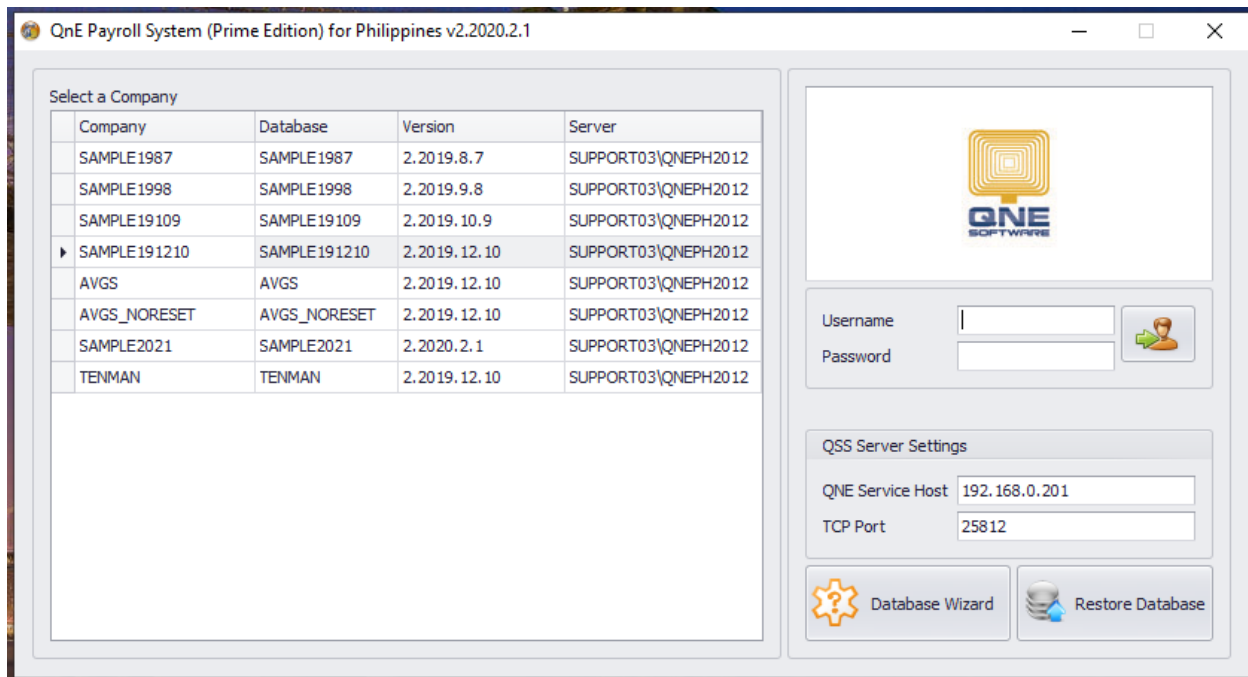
QnE Payroll System (Prime Edition) for Philippines v2.2020.2.1

Select a Company

| Company | Database | Version | Server |
|---|---|---|---|
| SAMPLE1987 | SAMPLE1987 | 2.2019.8.7 | SUPPORT03\QNEPH2012 |
| SAMPLE1998 | SAMPLE1998 | 2.2019.9.8 | SUPPORT03\QNEPH2012 |
| SAMPLE19109 | SAMPLE19109 | 2.2019.10.9 | SUPPORT03\QNEPH2012 |
| SAMPLE191210 | SAMPLE191210 | 2.2019.12.10 | SUPPORT03\QNEPH2012 |
| AVGS | AVGS | 2.2019.12.10 | SUPPORT03\QNEPH2012 |
| AVGS_NORESET | AVGS_NORESET | 2.2019.12.10 | SUPPORT03\QNEPH2012 |
| SAMPLE2021 | SAMPLE2021 | 2.2020.2.1 | SUPPORT03\QNEPH2012 |
| TENMAN | TENMAN | 2.2019.12.10 | SUPPORT03\QNEPH2012 |

QNE SOFTWARE

Username
Password

QSS Server Settings
QNE Service Host 192.168.0.201
TCP Port 25812

Database Wizard
Restore Database